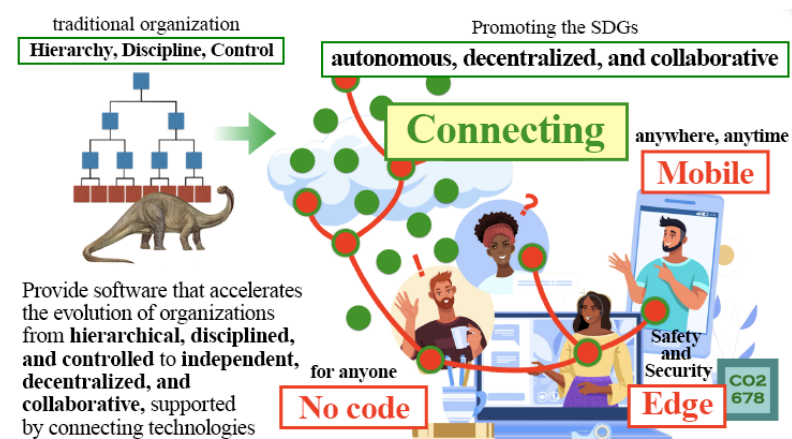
traditional organization

Hierarchy, Discipline, Control

Promoting the SDGs

autonomous, decentralized, and collaborative

Connecting

anywhere, anytime

Mobile

Provide software that accelerates the evolution of organizations from **hierarchical, disciplined, and controlled** to **independent, decentralized, and collaborative,** supported by connecting technologies

for anyone

No code

Safety and Security

Edge

CO2 678